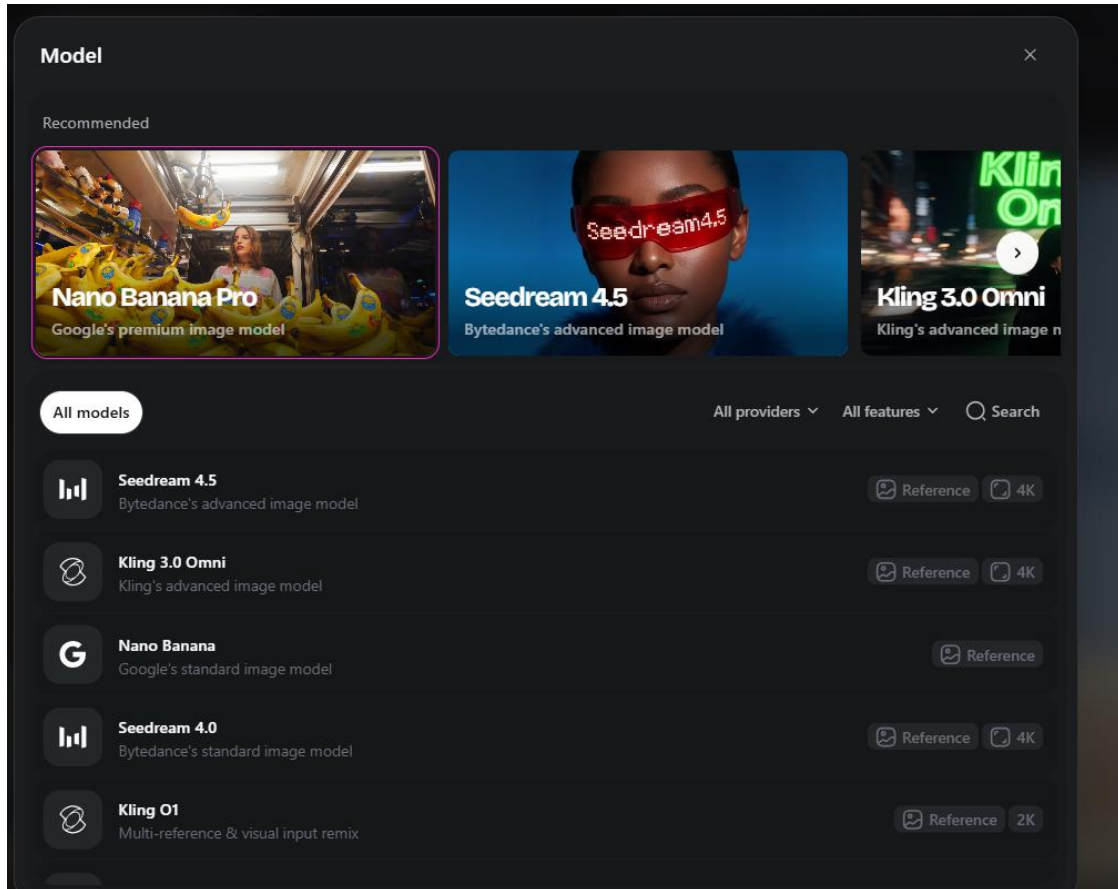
Model

×

Recommended

Nano Banana Pro
Google's premium image model

Seedream4.5

Seedream 4.5
Bytedance's advanced image model

Klin
On

Kling 3.0 Omni
Kling's advanced image m

All models

All providers

All features

Search

Seedream 4.5
Bytedance's advanced image model
Reference 4K

Kling 3.0 Omni
Kling's advanced image model
Reference 4K

G

Nano Banana
Google's standard image model
Reference

Seedream 4.0
Bytedance's standard image model
Reference 4K

Kling O1
Multi-reference & visual input remix
Reference 2K